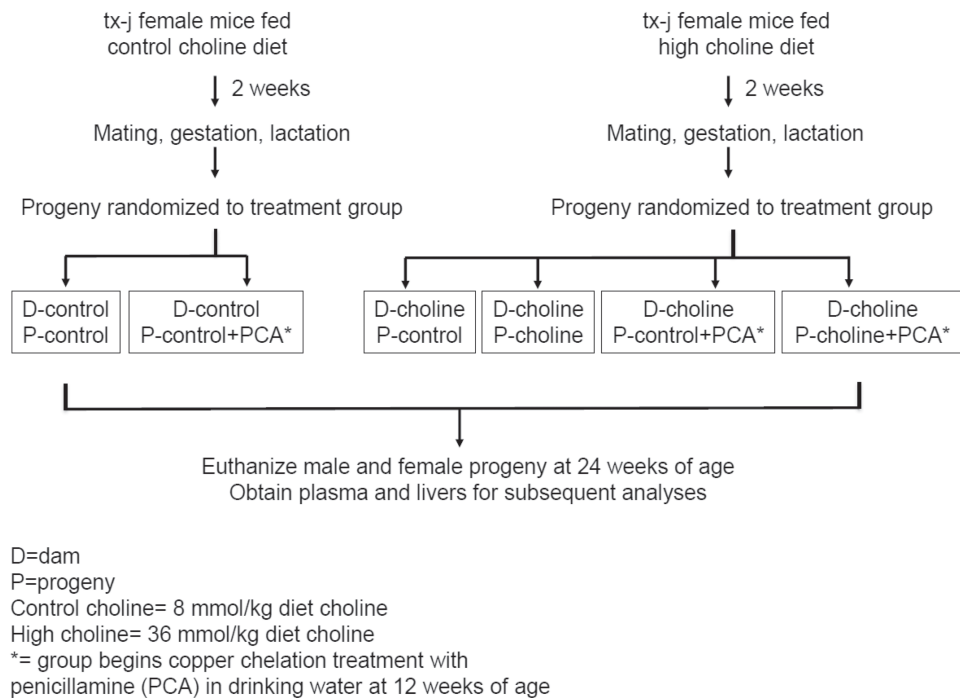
tx-j female mice fed control choline diet

2 weeks

Mating, gestation, lactation

Progeny randomized to treatment group

tx-j female mice fed high choline diet

2 weeks

Mating, gestation, lactation

Progeny randomized to treatment group

D-control P-control

D-control P-control+PCA*

D-choline P-control

D-choline P-choline

D-choline P-control+PCA*

D-choline P-choline+PCA*

Euthanize male and female progeny at 24 weeks of age
Obtain plasma and livers for subsequent analyses

D=dam
P=progeny
Control choline= 8 mmol/kg diet choline
High choline= 36 mmol/kg diet choline
*= group begins copper chelation treatment with penicillamine (PCA) in drinking water at 12 weeks of age